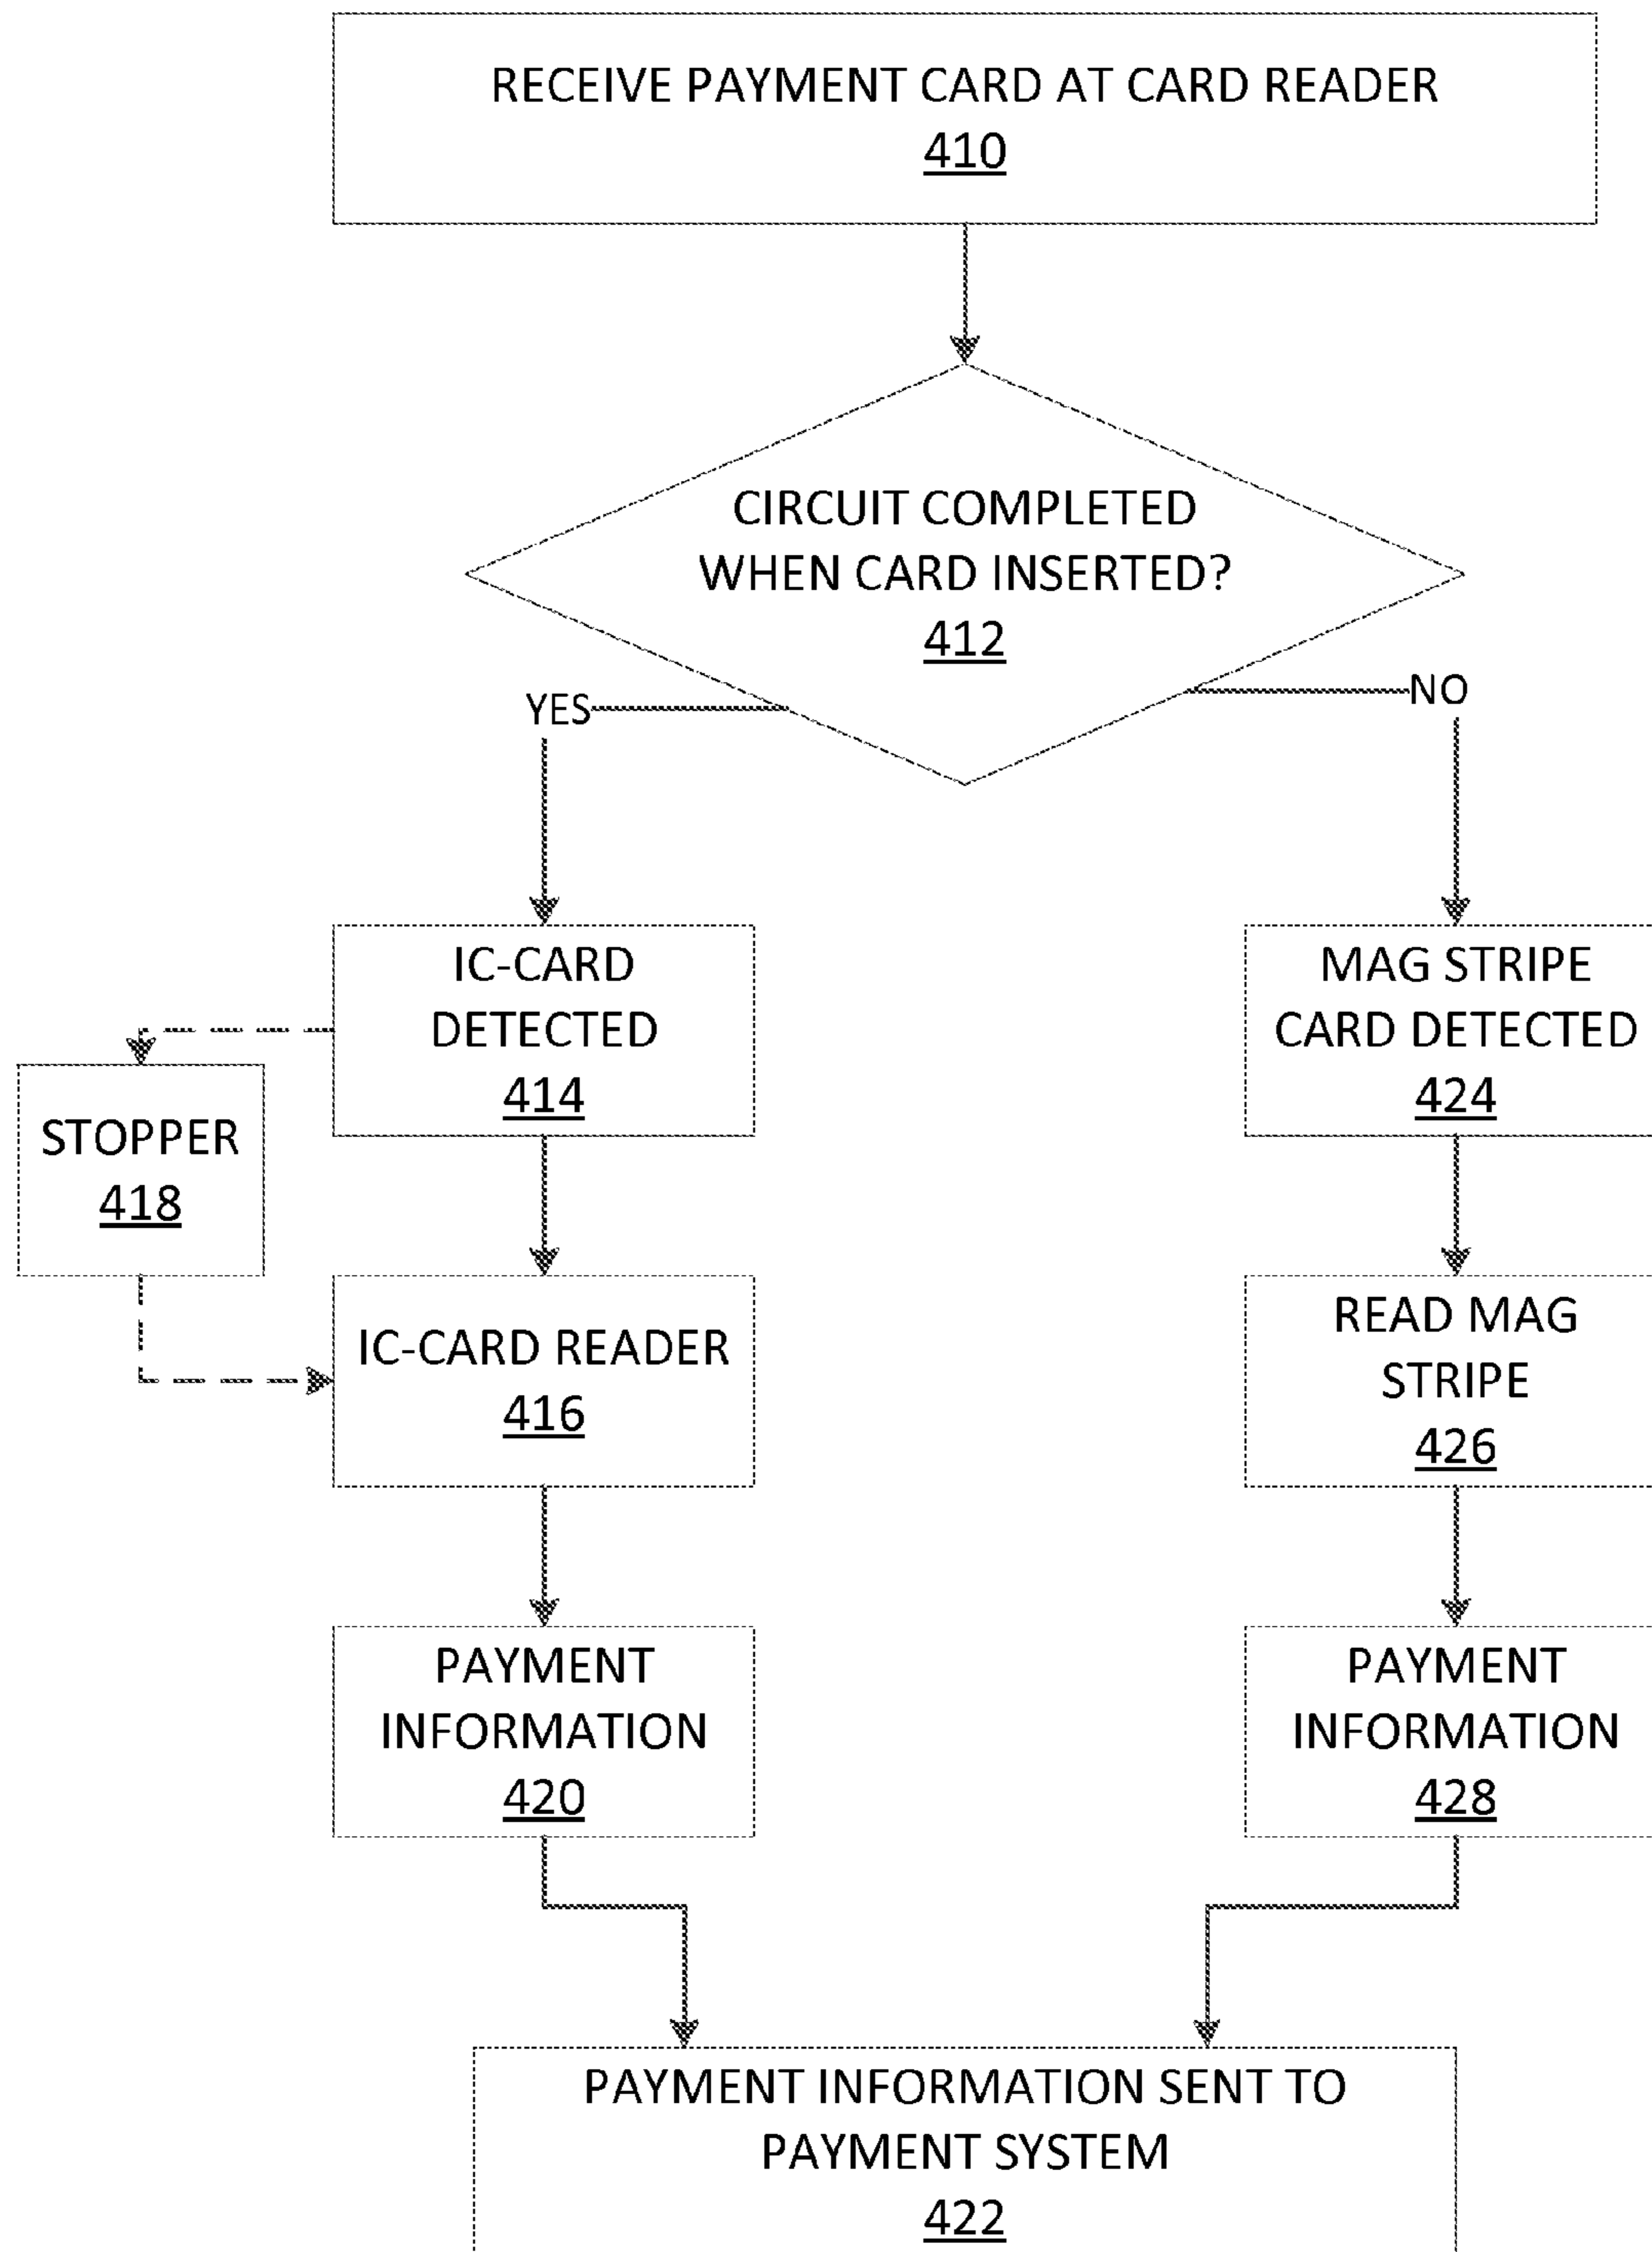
RECEIVE PAYMENT CARD AT CARD READER
410

CIRCUIT COMPLETED WHEN CARD INSERTED?
412

YES

NO

IC-CARD DETECTED
414

STOPPER
418

IC-CARD READER
416

PAYMENT INFORMATION
420

MAG STRIPE CARD DETECTED
424

READ MAG STRIPE
426

PAYMENT INFORMATION
428

PAYMENT INFORMATION SENT TO PAYMENT SYSTEM
422